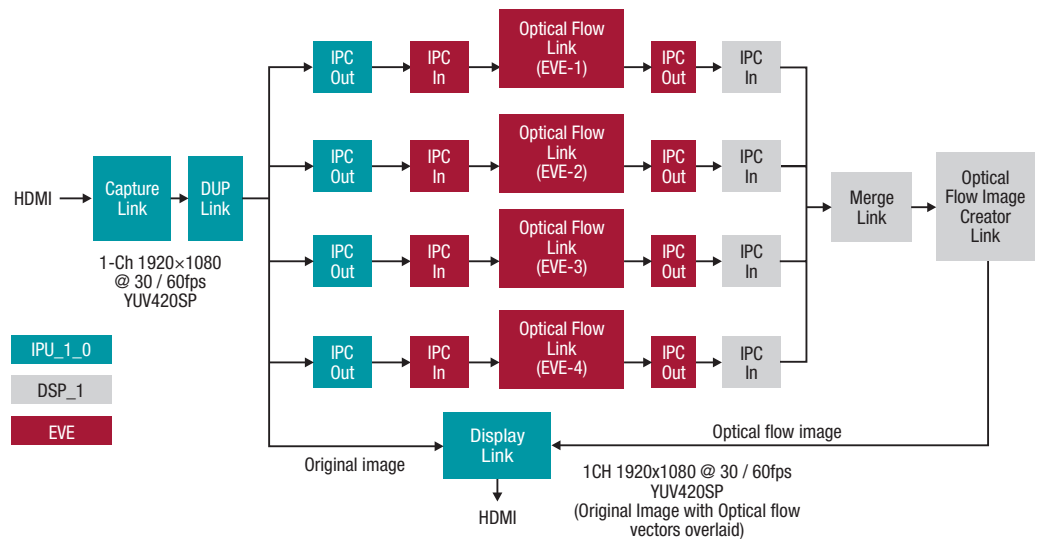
HDMI

Capture Link

DUP Link

1-Ch 1920×1080 @ 30 / 60fps YUV420SP

IPU_1_0

DSP_1

EVE

IPC Out

IPC In

Optical Flow Link (EVE-1)

IPC Out

IPC In

IPC Out

IPC In

Optical Flow Link (EVE-2)

IPC Out

IPC In

IPC Out

IPC In

Optical Flow Link (EVE-3)

IPC Out

IPC In

IPC Out

IPC In

Optical Flow Link (EVE-4)

IPC Out

IPC In

Merge Link

Optical Flow Image Creator Link

Optical flow image

Display Link

Original image

HDMI

1CH 1920x1080 @ 30 / 60fps YUV420SP (Original Image with Optical flow vectors overlaid)